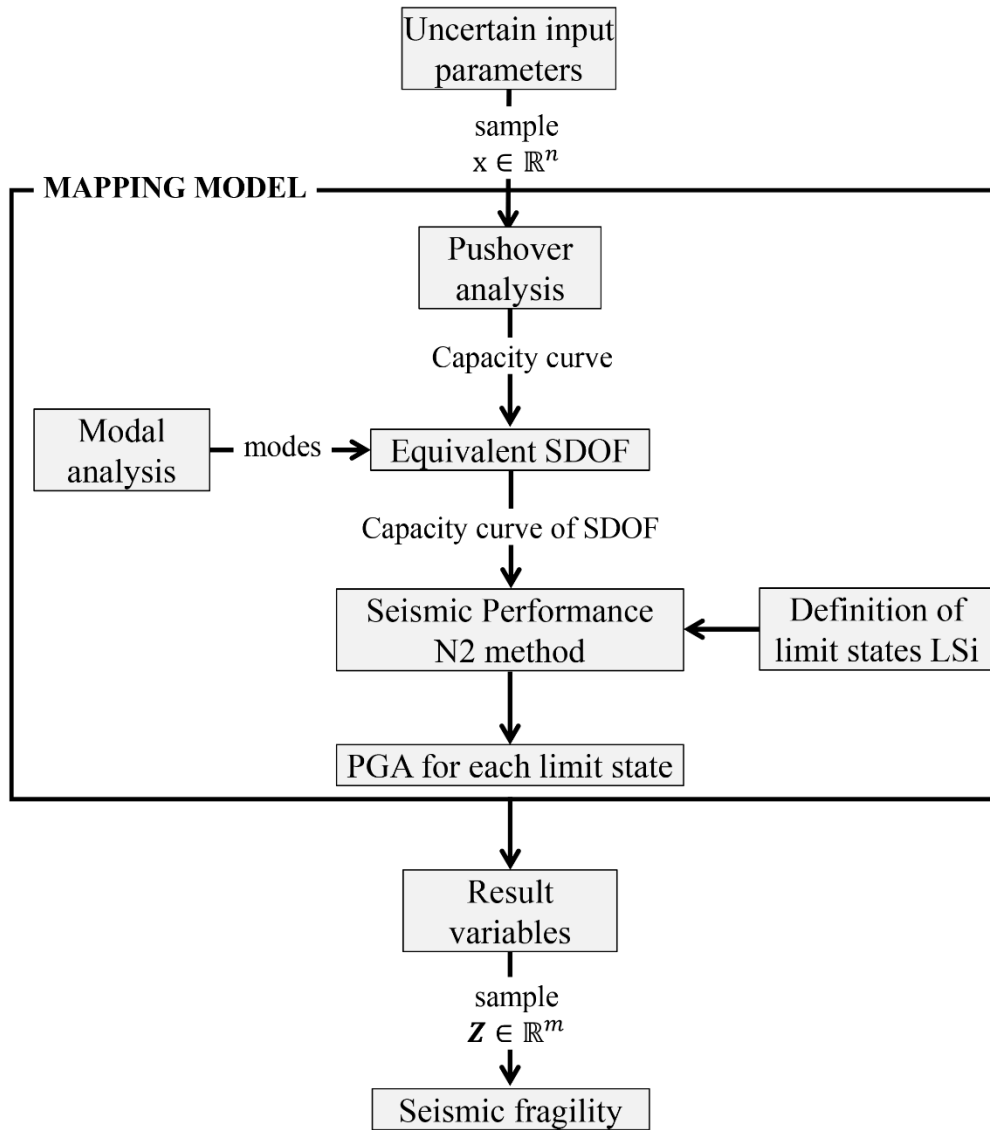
Uncertain input parameters

sample
$\mathrm{x} \in \mathbb{R}^n$

MAPPING MODEL

Pushover analysis

Capacity curve

Modal analysis

modes

Equivalent SDOF

Capacity curve of SDOF

Seismic Performance N2 method

Definition of limit states LSi

PGA for each limit state

Result variables

sample
$\boldsymbol{Z} \in \mathbb{R}^m$

Seismic fragility